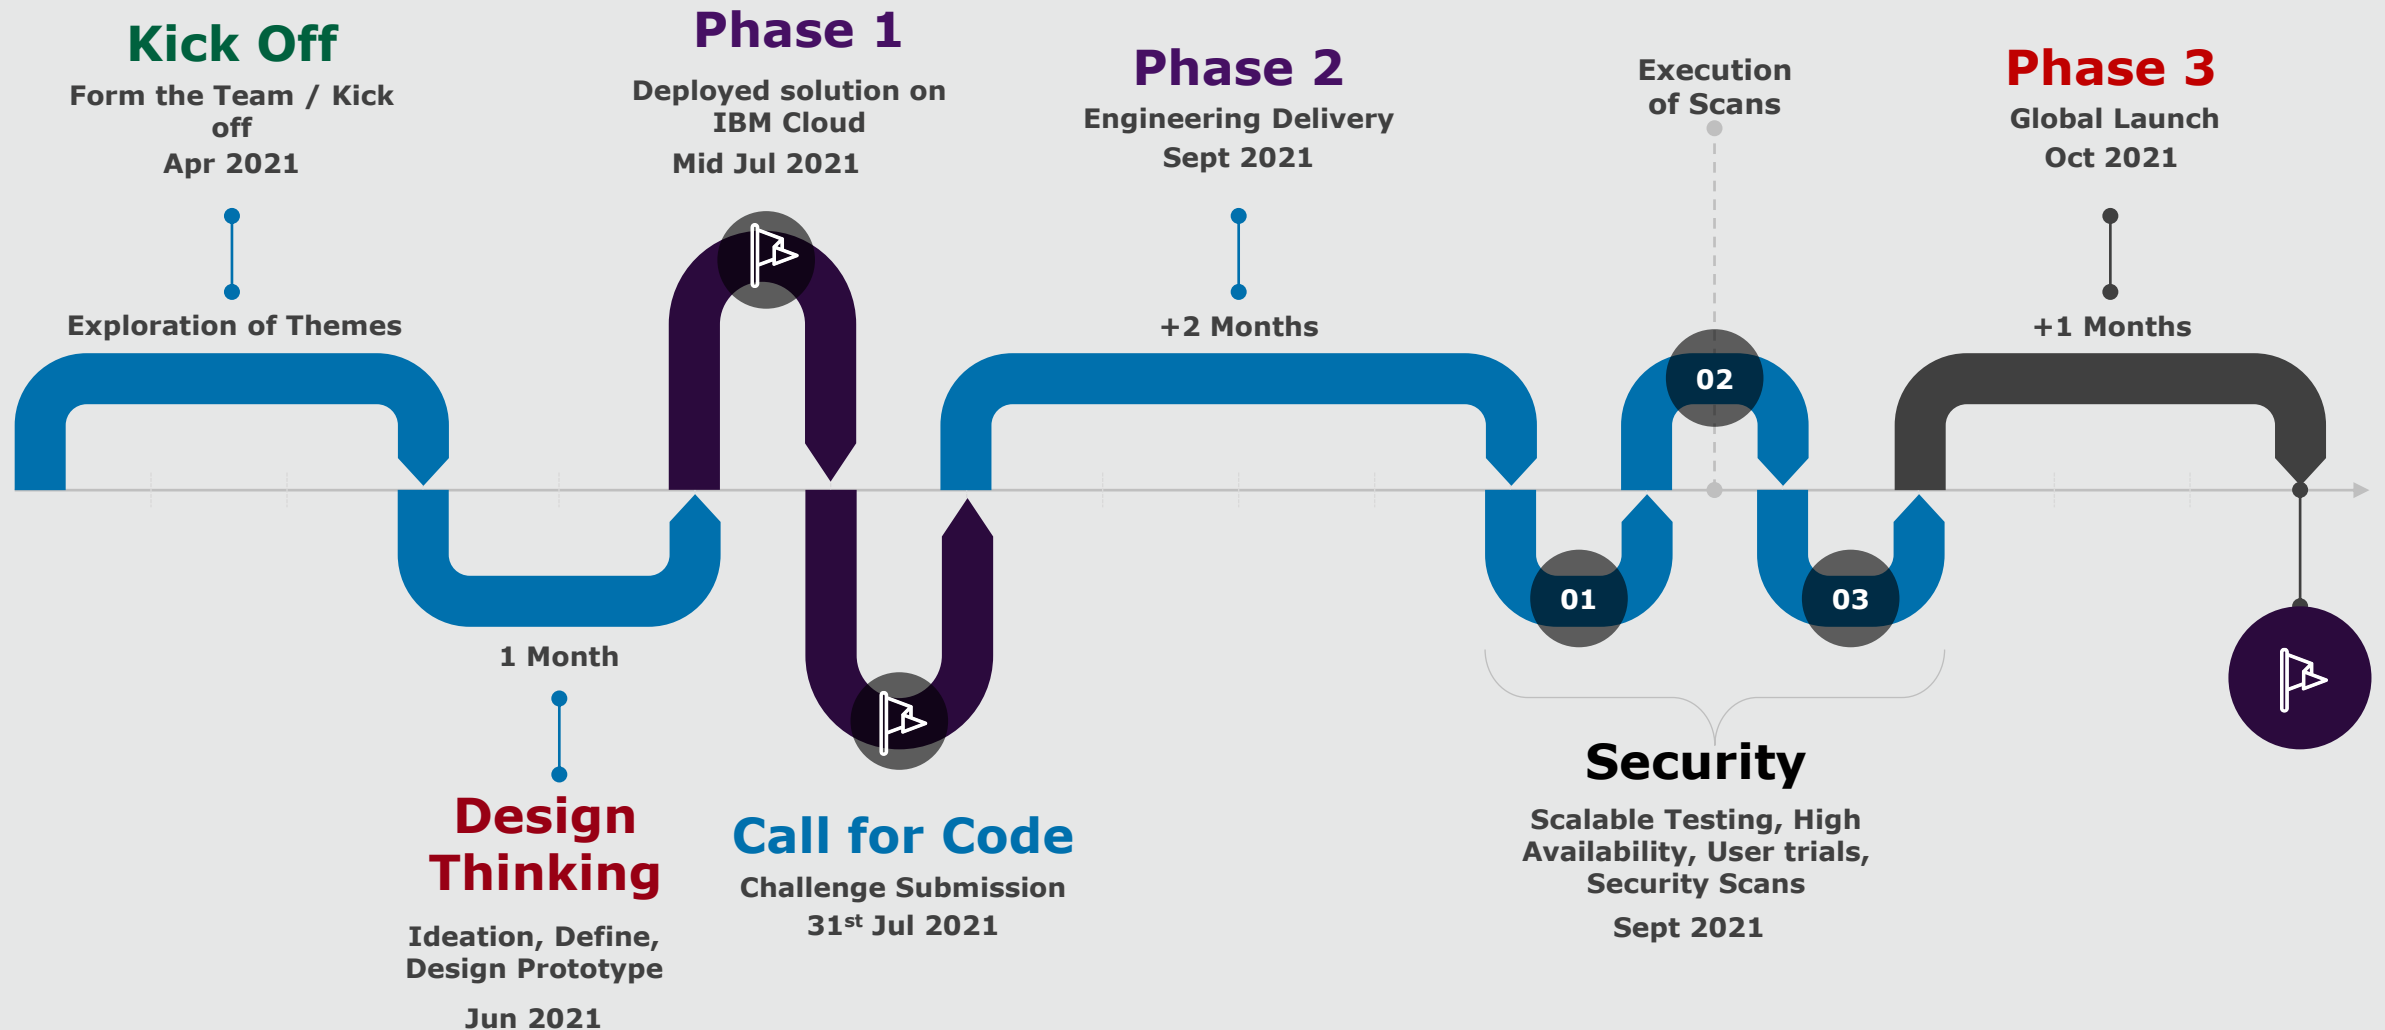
Kick Off
Form the Team / Kick off
Apr 2021

Exploration of Themes

Phase 1
Deployed solution on IBM Cloud
Mid Jul 2021

Phase 2
Engineering Delivery
Sept 2021

+2 Months

Execution of Scans

Phase 3
Global Launch
Oct 2021

+1 Months

02

01

03

1 Month

Design Thinking
Ideation, Define, Design Prototype
Jun 2021

Call for Code
Challenge Submission
31$^{st}$ Jul 2021

Security
Scalable Testing, High Availability, User trials, Security Scans
Sept 2021